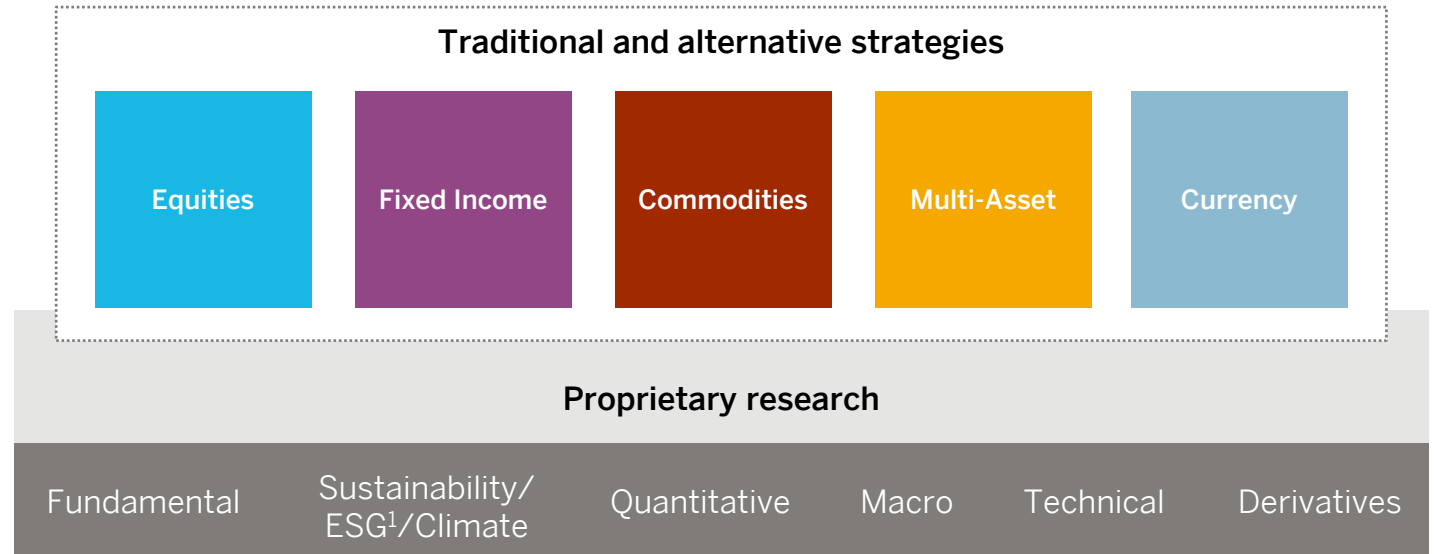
Traditional and alternative strategies

Equities

Fixed Income

Commodities

Multi-Asset

Currency

Proprietary research

Fundamental

Sustainability/ ESG$^1$/Climate

Quantitative

Macro

Technical

Derivatives